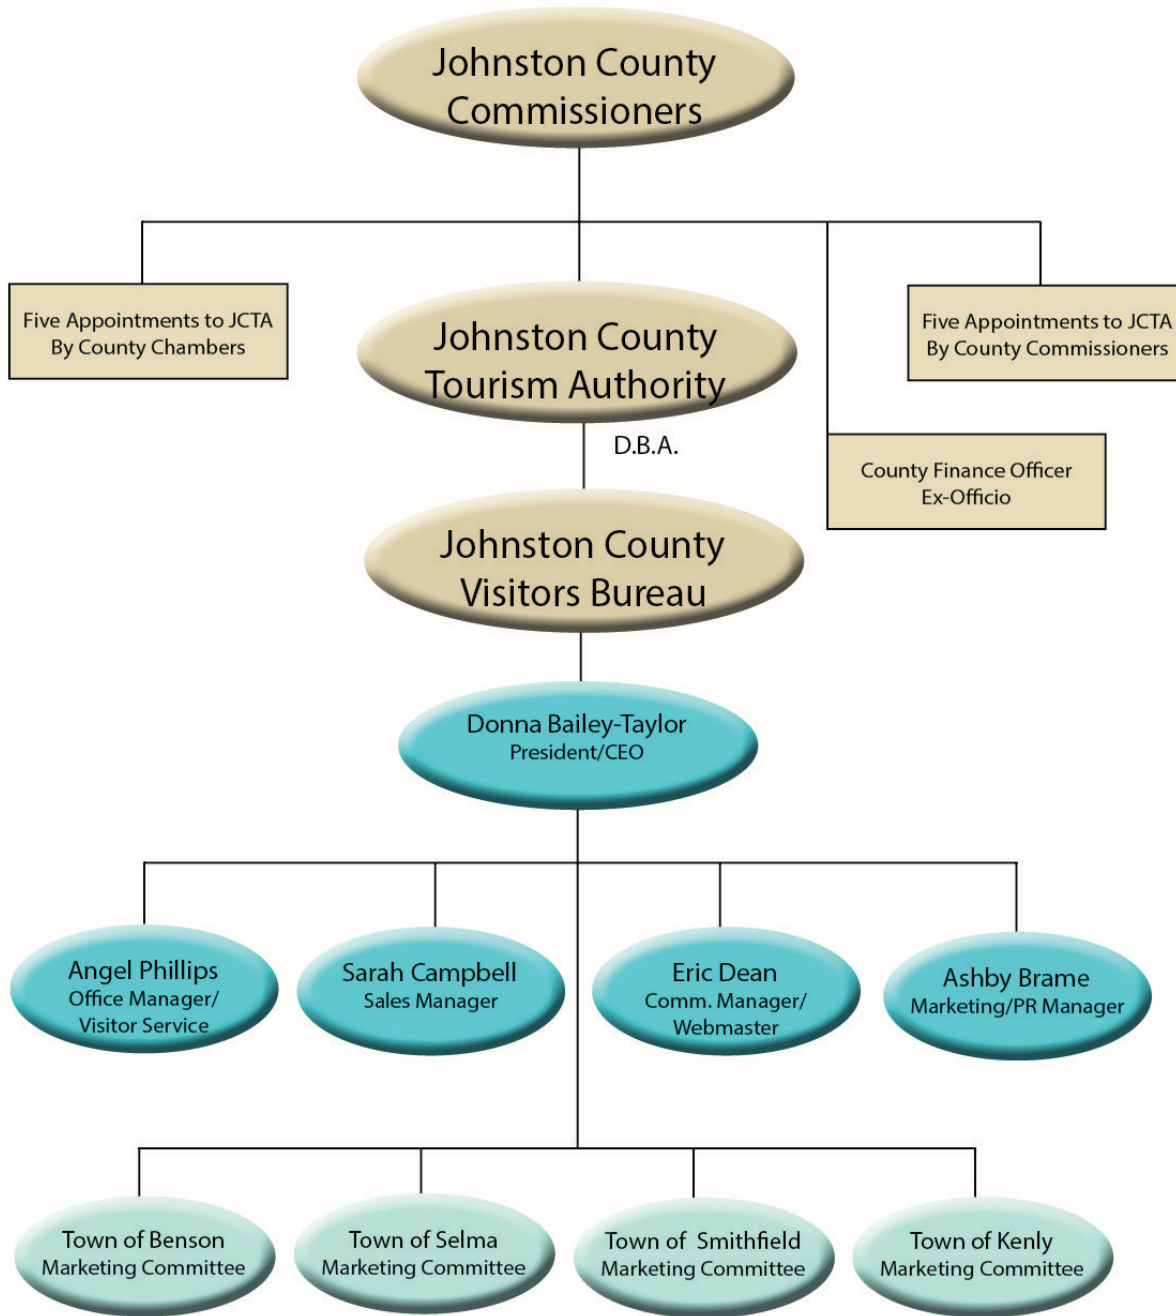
Johnston County Commissioners

Five Appointments to JCTA By County Chambers

Johnston County Tourism Authority

Five Appointments to JCTA By County Commissioners

D.B.A.

County Finance Officer Ex-Officio

Johnston County Visitors Bureau

Donna Bailey-Taylor
President/CEO

Angel Phillips
Office Manager/ Visitor Service

Sarah Campbell
Sales Manager

Eric Dean
Comm. Manager/ Webmaster

Ashby Brame
Marketing/PR Manager

Town of Benson Marketing Committee

Town of Selma Marketing Committee

Town of Smithfield Marketing Committee

Town of Kenly Marketing Committee